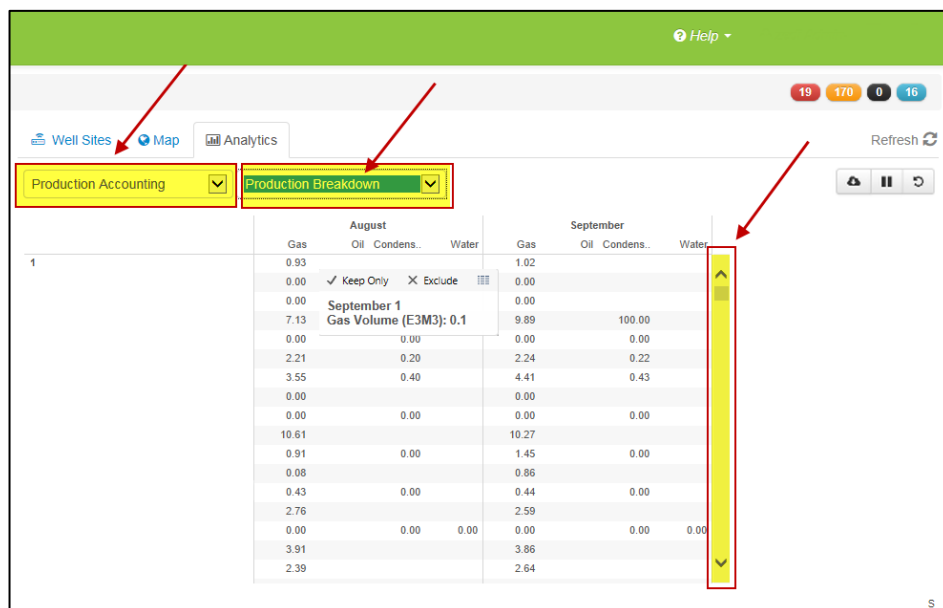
Help

19 170 0 16

Well Sites Map Analytics

Refresh

Production Accounting

Production Breakdown

| | August | | | | September | | | |
|---|---|---|---|---|---|---|---|---|
| | Gas | Oil | Condens.. | Water | Gas | Oil | Condens.. | Water |
| 1 | 0.93 | | | | 1.02 | | | |
| | 0.00 | | | | 0.00 | | | |
| | 0.00 | | | | 0.00 | | | |
| | 7.13 | | | | 9.89 | | 100.00 | |
| | 0.00 | | 0.00 | | 0.00 | | 0.00 | |
| | 2.21 | | 0.20 | | 2.24 | | 0.22 | |
| | 3.55 | | 0.40 | | 4.41 | | 0.43 | |
| | 0.00 | | | | 0.00 | | | |
| | 0.00 | | 0.00 | | 0.00 | | 0.00 | |
| | 10.61 | | | | 10.27 | | | |
| | 0.91 | | 0.00 | | 1.45 | | 0.00 | |
| | 0.08 | | | | 0.86 | | | |
| | 0.43 | | 0.00 | | 0.44 | | 0.00 | |
| | 2.76 | | | | 2.59 | | | |
| | 0.00 | | 0.00 | 0.00 | 0.00 | | 0.00 | 0.00 |
| | 3.91 | | | | 3.86 | | | |
| | 2.39 | | | | 2.64 | | | |

✓ Keep Only ✕ Exclude

September 1
Gas Volume (E3M3): 0.1

S